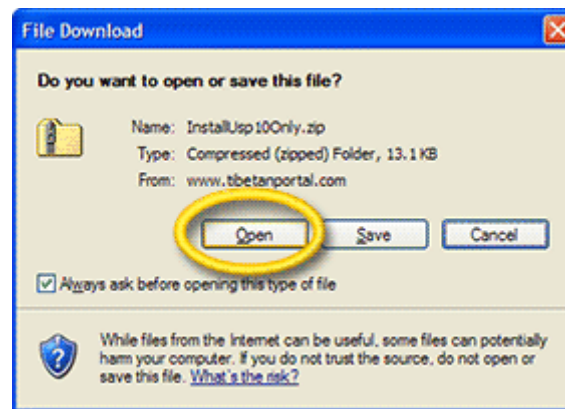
File Download

Do you want to open or save this file?

Name: InstallUsp10Only.zip
Type: Compressed (zipped) Folder, 13.1 KB
From: www.tibetanportal.com

Open | Save | Cancel

Always ask before opening this type of file

While files from the Internet can be useful, some files can potentially harm your computer. If you do not trust the source, do not open or save this file. What's the risk?